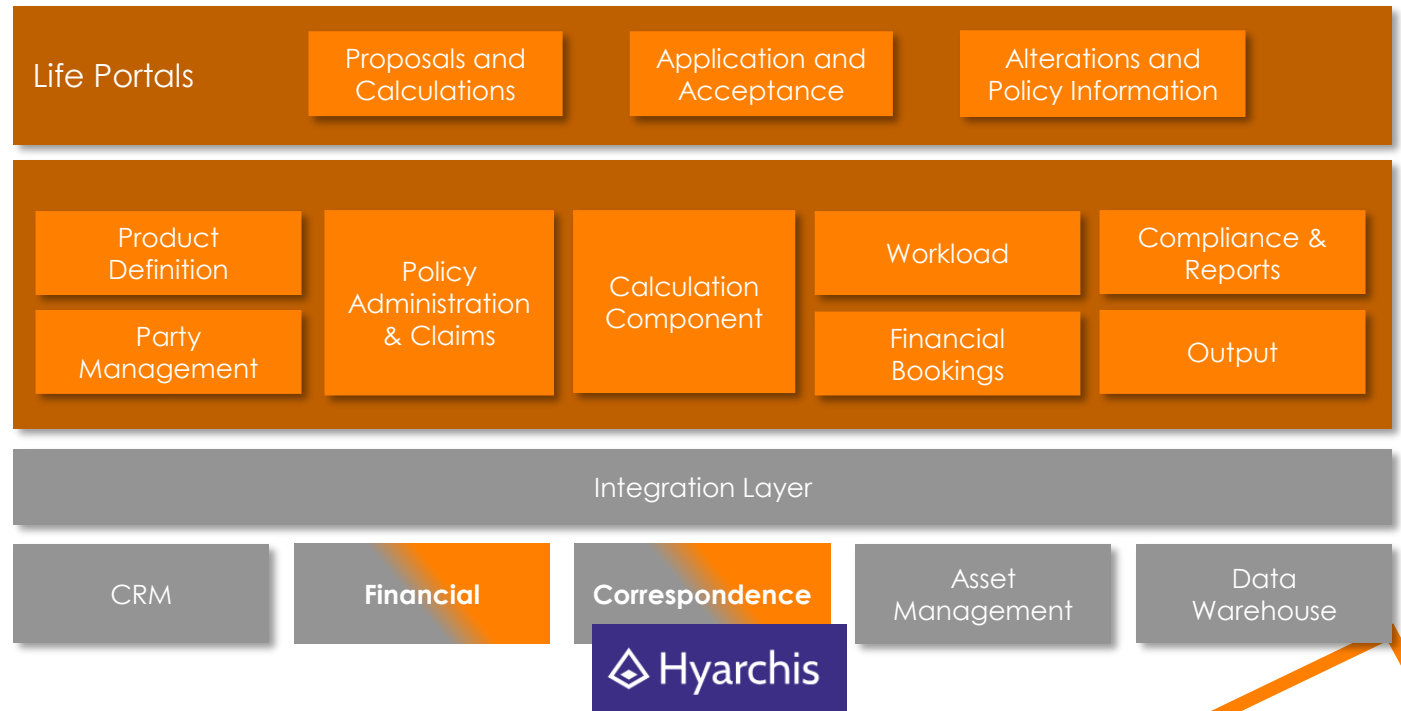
Life Portals

Proposals and Calculations

Application and Acceptance

Alterations and Policy Information

Product Definition

Party Management

Policy Administration & Claims

Calculation Component

Workload

Financial Bookings

Compliance & Reports

Output

Integration Layer

CRM

Financial

Correspondence

Asset Management

Data Warehouse

Hyarchis